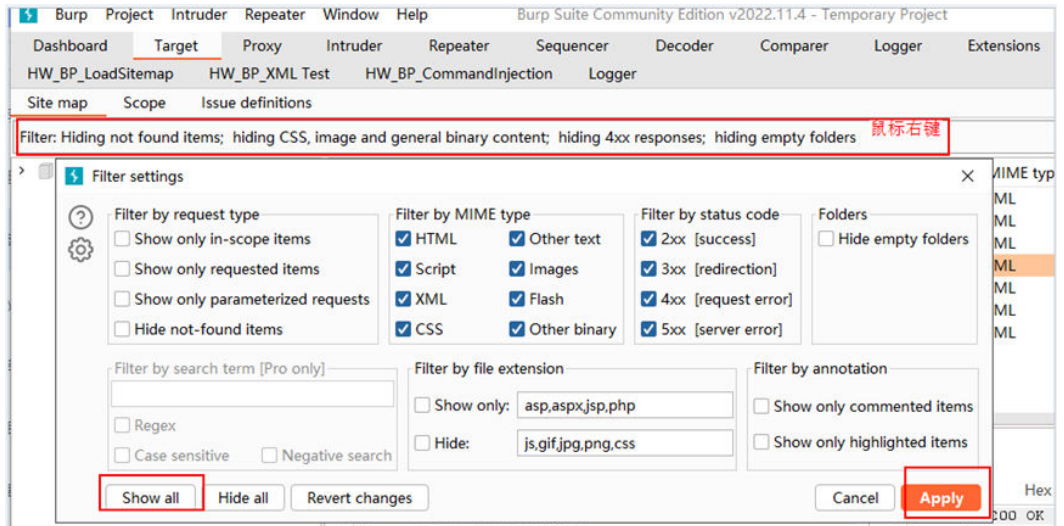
Burp Project Intruder Repeater Window Help Burp Suite Community Edition v2022.11.4 - Temporary Project

Dashboard Target Proxy Intruder Repeater Sequencer Decoder Comparer Logger Extensions
HW_BP_LoadSitemap HW_BP_XML Test HW_BP_CommandInjection Logger

Site map Scope Issue definitions

Filter: Hiding not found items; hiding CSS, image and general binary content; hiding 4xx responses; hiding empty folders 鼠标右键

MIME typ
ML
ML
ML
ML
ML
ML
ML

Filter settings

Filter by request type
Show only in-scope items
Show only requested items
Show only parameterized requests
Hide not-found items

Filter by MIME type
HTML
Other text
Script
Images
XML
Flash
CSS
Other binary

Filter by status code
2xx [success]
3xx [redirection]
4xx [request error]
5xx [server error]

Folders
Hide empty folders

Filter by search term [Pro only]
Regex
Case sensitive
Negative search

Filter by file extension
Show only: asp,aspx,jsp,php
Hide: js,gif,jpg,png,css

Filter by annotation
Show only commented items
Show only highlighted items

Show all Hide all Revert changes

Cancel Apply

Hex
200 OK